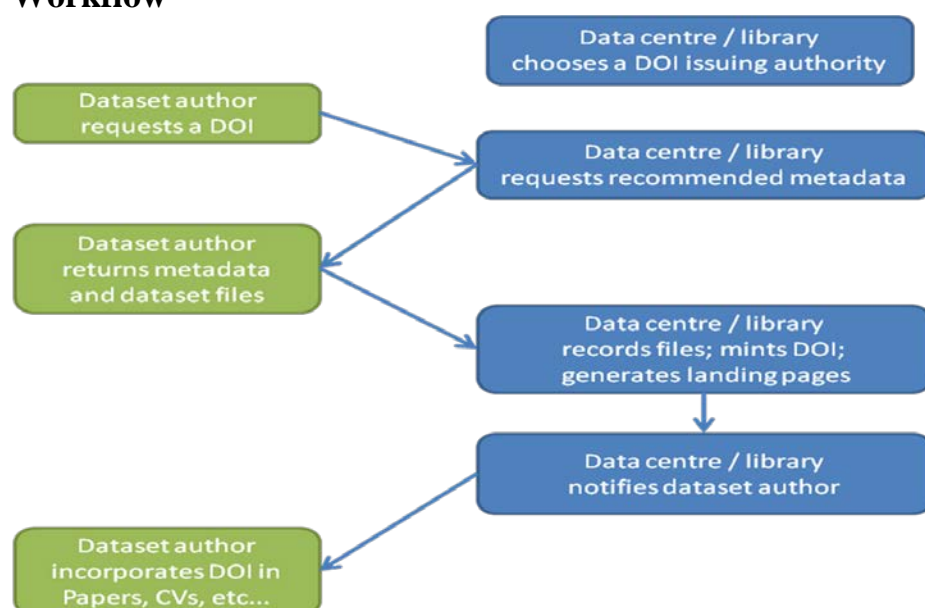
Workflow

Data centre / library chooses a DOI issuing authority

Dataset author requests a DOI

Data centre / library requests recommended metadata

Dataset author returns metadata and dataset files

Data centre / library records files; mints DOI; generates landing pages

Data centre / library notifies dataset author

Dataset author incorporates DOI in Papers, CVs, etc...